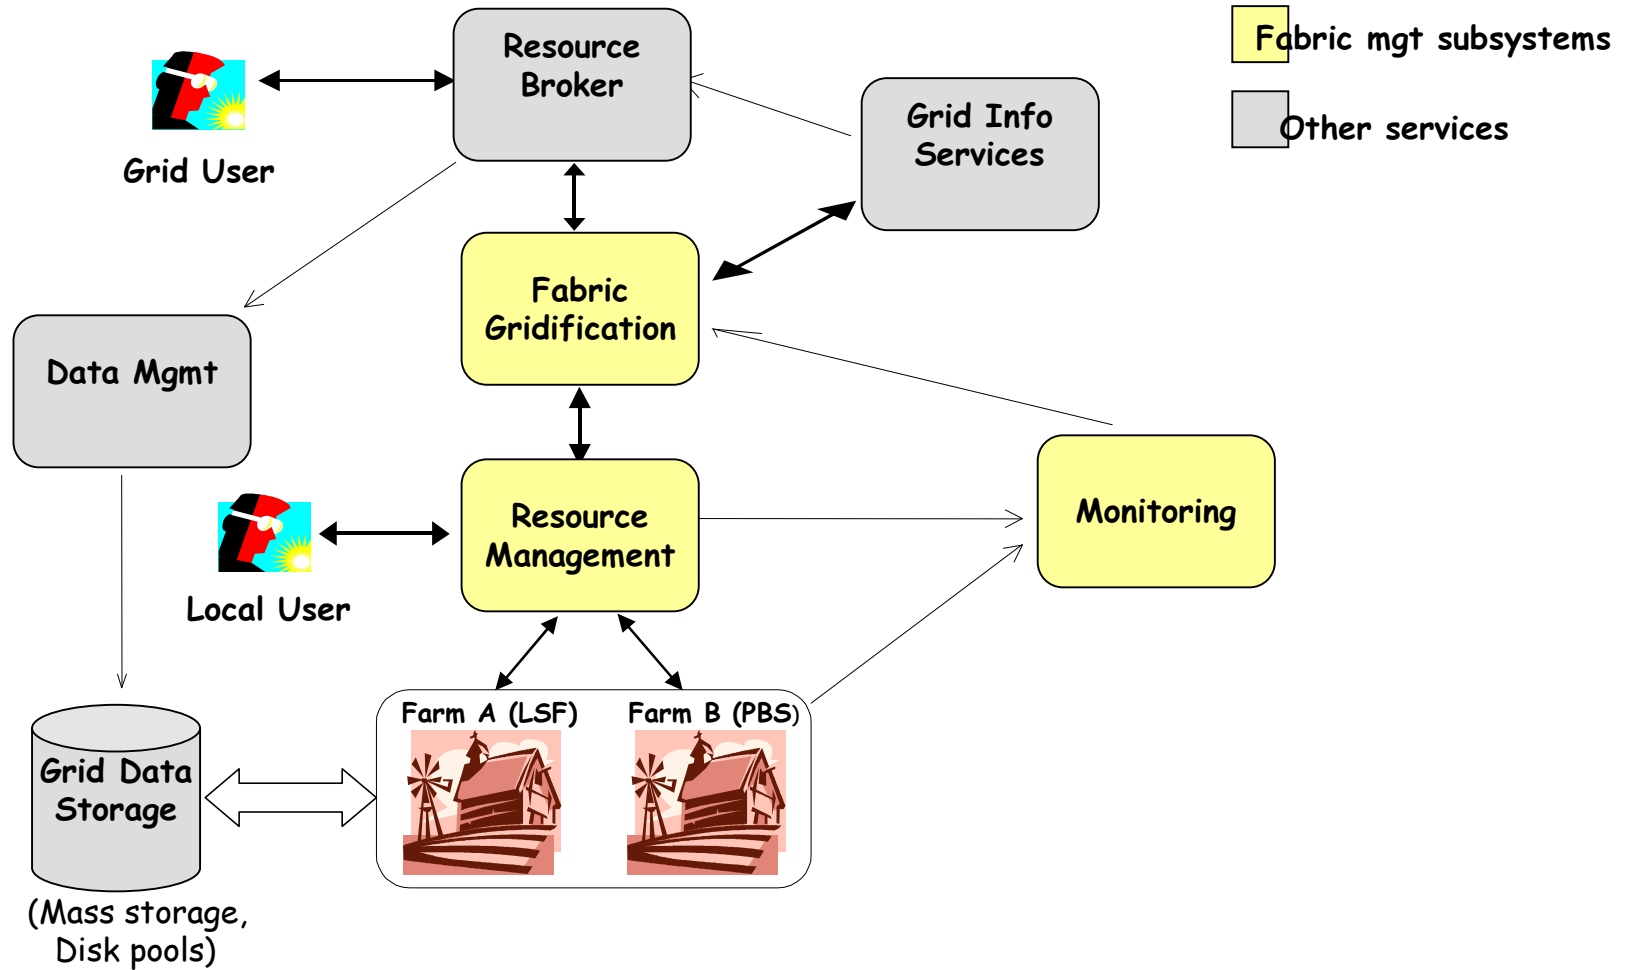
Resource Broker

Grid User

Grid Info Services

Fabric mgt subsystems

Other services

Fabric Gridification

Data Mgmt

Local User

Resource Management

Monitoring

Farm A (LSF)

Farm B (PBS)

Grid Data Storage

(Mass storage, Disk pools)